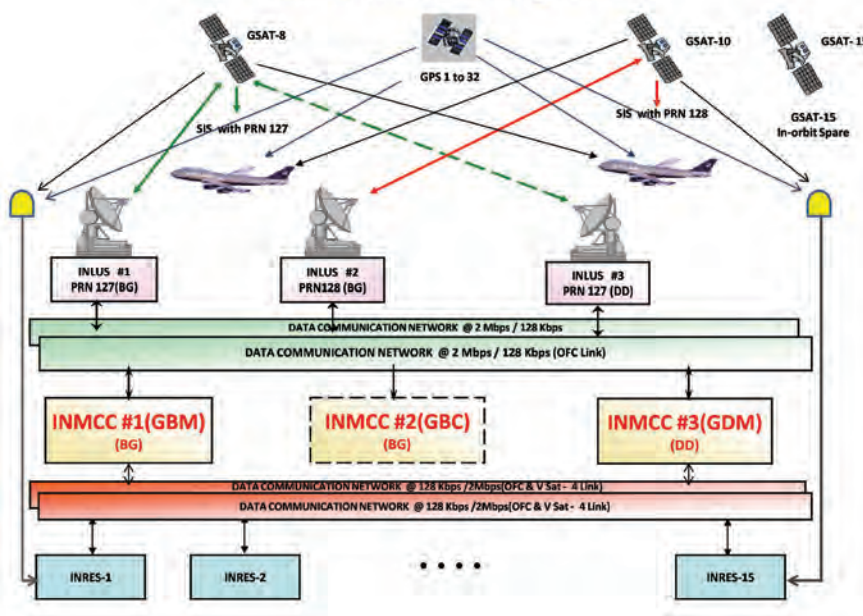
GSAT-8

GPS 1 to 32

GSAT-10

GSAT- 1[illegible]

SIS with PRN 127

SIS with PRN 128

GSAT-15 In-orbit Spare

INLUS #1 PRN 127(BG)

INLUS #2 PRN128 (BG)

INLUS #3 PRN 127 (DD)

DATA COMMUNICATION NETWORK @ 2 Mbps / 128 Kbps

DATA COMMUNICATION NETWORK @ 2 Mbps / 128 Kbps (OFC Link)

INMCC #1(GBM) (BG)

INMCC #2(GBC) (BG)

INMCC #3(GDM) (DD)

DATA COMMUNICATION NETWORK @ 128 Kbps /2Mbps(OFC & V Sat - 4 Link)

DATA COMMUNICATION NETWORK @ 128 Kbps /2Mbps(OFC & V Sat - 4 Link)

INRES-1

INRES-2

• • • •

INRES-15